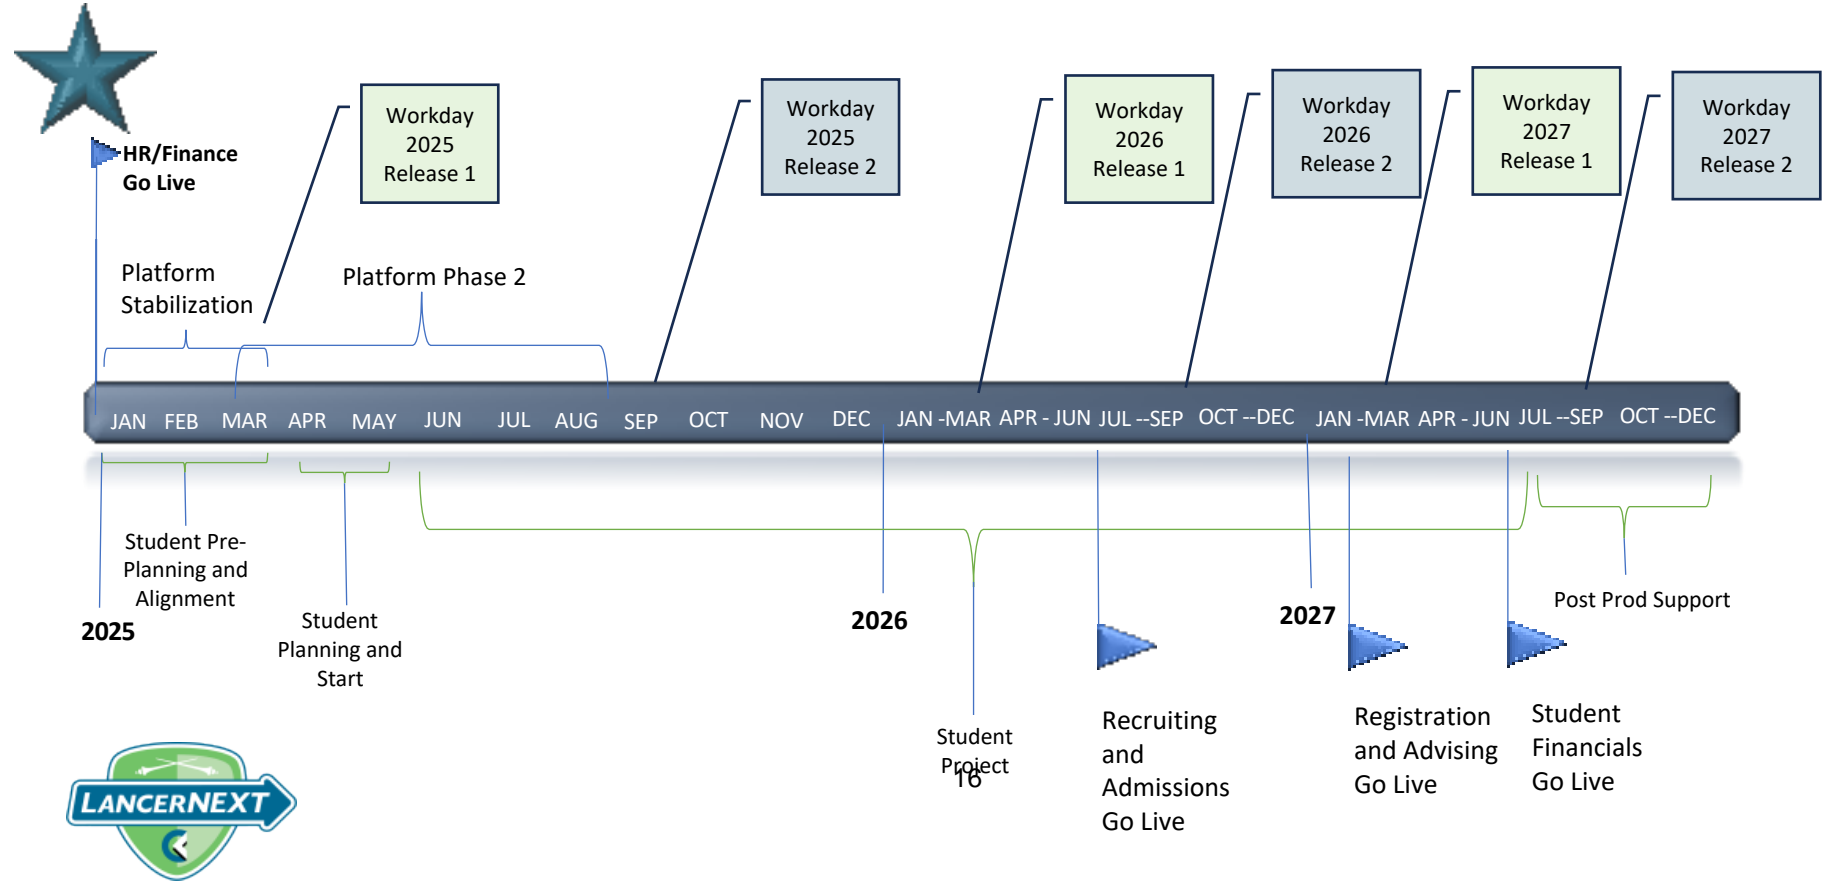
HR/Finance Go Live

Workday 2025 Release 1

Workday 2025 Release 2

Workday 2026 Release 1

Workday 2026 Release 2

Workday 2027 Release 1

Workday 2027 Release 2

Platform Stabilization

Platform Phase 2

JAN FEB MAR APR MAY JUN JUL AUG SEP OCT NOV DEC JAN -MAR APR - JUN JUL --SEP OCT --DEC JAN -MAR APR - JUN JUL --SEP OCT --DEC

Student Pre-Planning and Alignment

2025

Student Planning and Start

2026

Student Project
16

Recruiting and Admissions Go Live

2027

Registration and Advising Go Live

Post Prod Support

Student Financials Go Live

LANCERNEXT